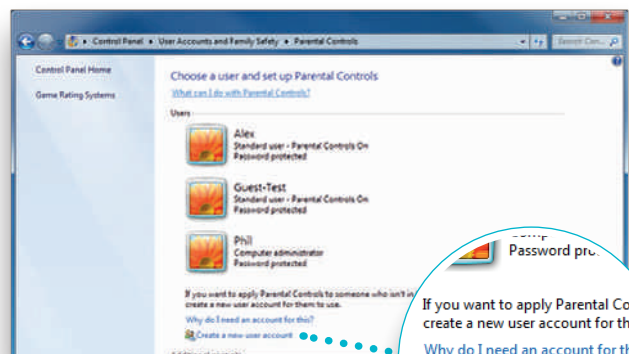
Control Panel ▸ User Accounts and Family Safety ▸ Parental Controls

Search Con...

Control Panel Home

Game Rating Systems

Choose a user and set up Parental Controls

What can I do with Parental Controls?

Users

Alex
Standard user - Parental Controls On
Password protected

Guest-Test
Standard user - Parental Controls On
Password protected

Phil
Computer administrator
Password protected

If you want to apply Parental Controls to someone who isn't in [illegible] create a new user account for them to use.

Why do I need an account for this?

Create a new user account

Comp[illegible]
Password pro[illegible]

If you want to apply Parental Co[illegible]
create a new user account for th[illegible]

Why do I need an account for th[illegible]